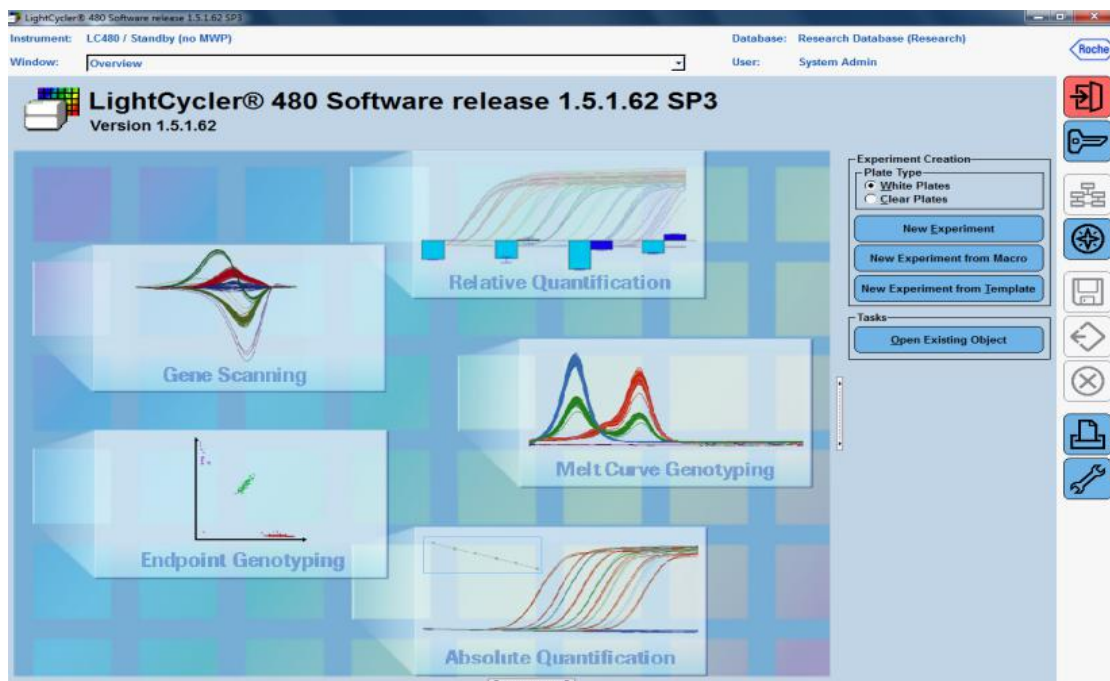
LightCycler® 480 Software release 1.5.1.62 SP3

Instrument: LC480 / Standby (no MWP)
Window: Overview
Database: Research Database (Research)
User: System Admin
Roche

LightCycler® 480 Software release 1.5.1.62 SP3
Version 1.5.1.62

Relative Quantification
Gene Scanning
Melt Curve Genotyping
Endpoint Genotyping
Absolute Quantification

Experiment Creation
Plate Type
White Plates
Clear Plates
New Experiment
New Experiment from Macro
New Experiment from Template
Tasks
Open Existing Object